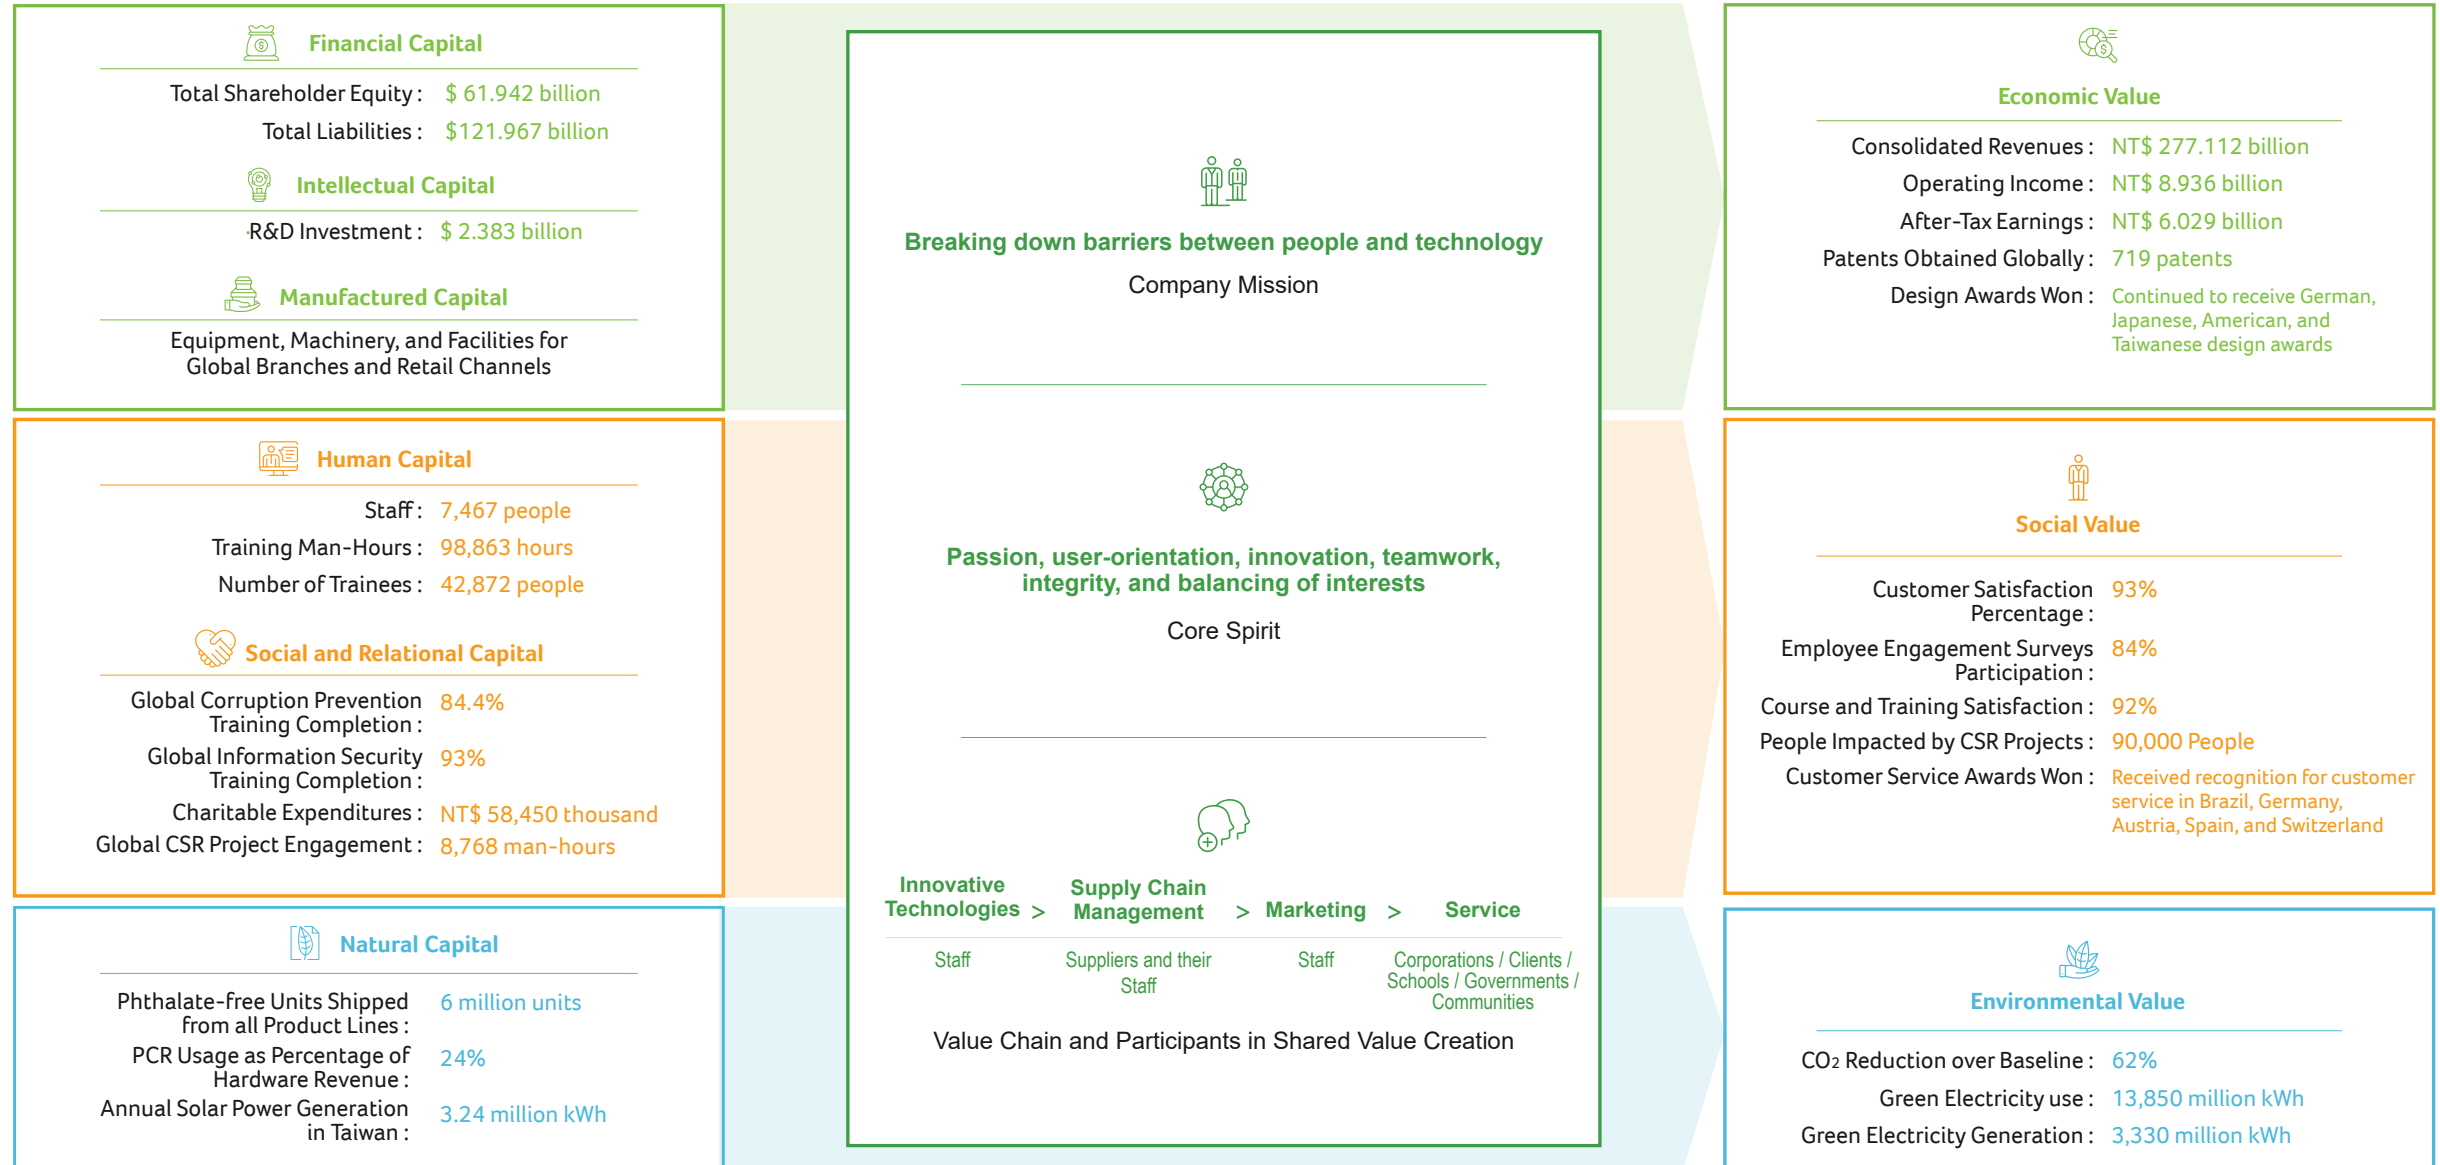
Financial Capital

Total Shareholder Equity : $ 61.942 billion
Total Liabilities : $121.967 billion

Intellectual Capital

R&D Investment : $ 2.383 billion

Manufactured Capital

Equipment, Machinery, and Facilities for Global Branches and Retail Channels

Human Capital

Staff : 7,467 people
Training Man-Hours : 98,863 hours
Number of Trainees : 42,872 people

Social and Relational Capital

Global Corruption Prevention Training Completion : 84.4%
Global Information Security Training Completion : 93%
Charitable Expenditures : NT$ 58,450 thousand
Global CSR Project Engagement : 8,768 man-hours

Natural Capital

Phthalate-free Units Shipped from all Product Lines : 6 million units
PCR Usage as Percentage of Hardware Revenue : 24%
Annual Solar Power Generation in Taiwan : 3.24 million kWh

Breaking down barriers between people and technology
Company Mission

Passion, user-orientation, innovation, teamwork, integrity, and balancing of interests
Core Spirit

Innovative Technologies > Supply Chain Management > Marketing > Service

| Staff | Suppliers and their Staff | Staff | Corporations / Clients / Schools / Governments / Communities |

Value Chain and Participants in Shared Value Creation

Economic Value

Consolidated Revenues : NT$ 277.112 billion
Operating Income : NT$ 8.936 billion
After-Tax Earnings : NT$ 6.029 billion
Patents Obtained Globally : 719 patents
Design Awards Won : Continued to receive German, Japanese, American, and Taiwanese design awards

Social Value

Customer Satisfaction Percentage : 93%
Employee Engagement Surveys Participation : 84%
Course and Training Satisfaction : 92%
People Impacted by CSR Projects : 90,000 People
Customer Service Awards Won : Received recognition for customer service in Brazil, Germany, Austria, Spain, and Switzerland

Environmental Value

$CO_2$ Reduction over Baseline : 62%
Green Electricity use : 13,850 million kWh
Green Electricity Generation : 3,330 million kWh